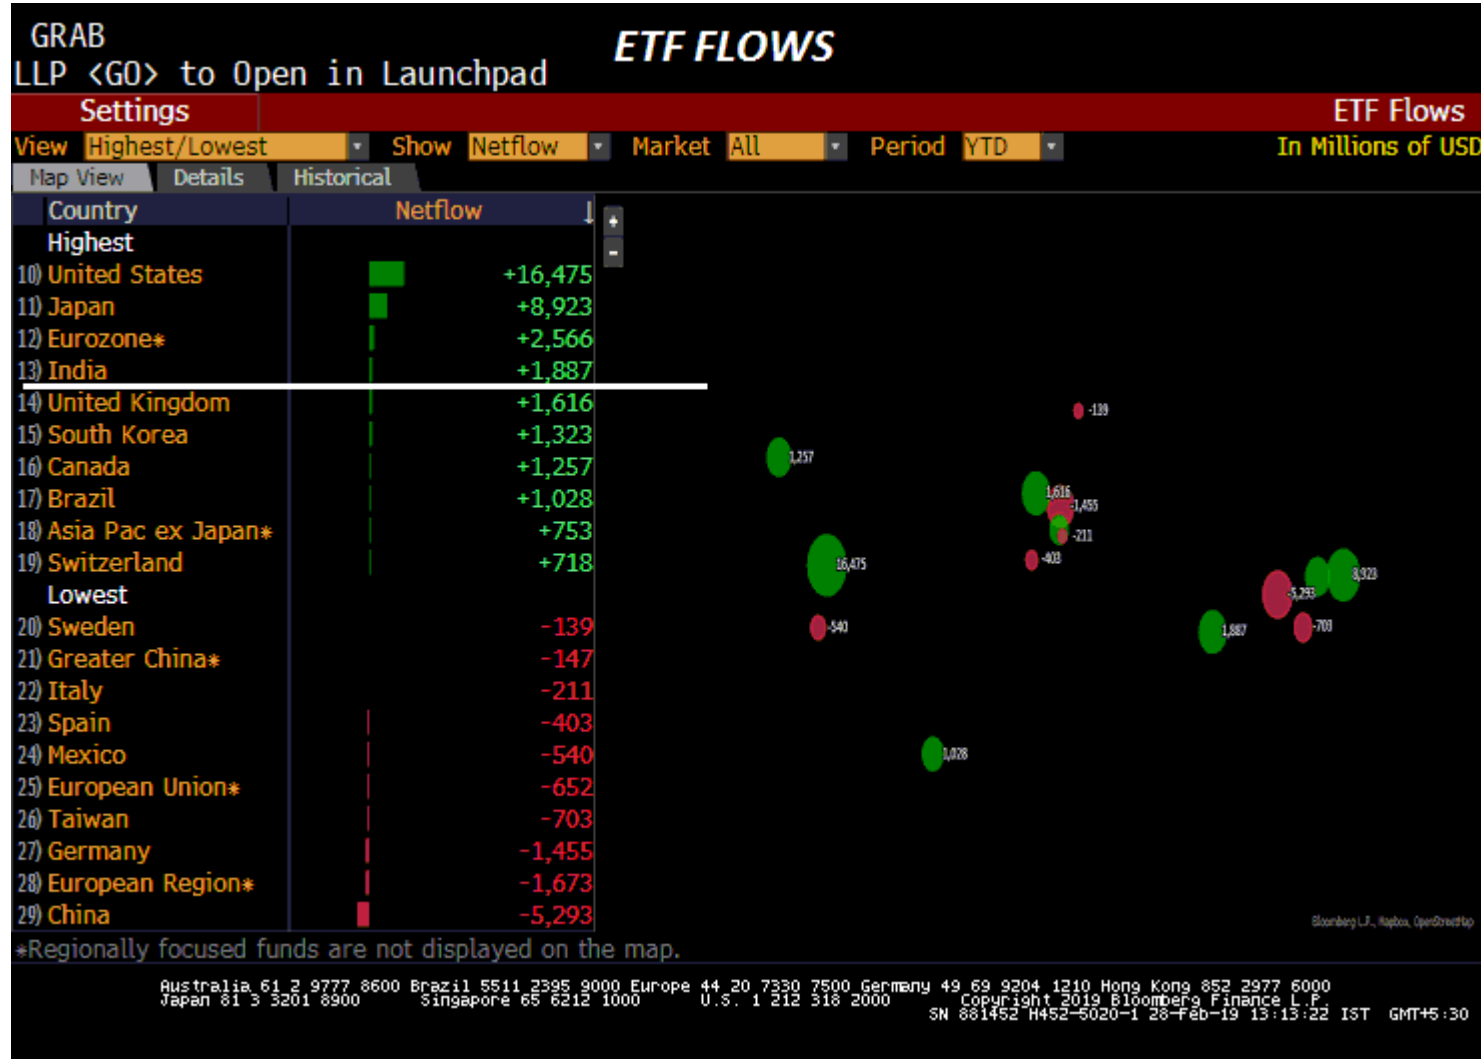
GRAB
LLP <GO> to Open in Launchpad

ETF FLOWS

Settings

ETF Flows

View Highest/Lowest Show Netflow Market All Period YTD In Millions of USD

Map View Details Historical

| Country | Netflow |
|---|---|
| Highest | |
| 10) United States | +16,475 |
| 11) Japan | +8,923 |
| 12) Eurozone* | +2,566 |
| 13) India | +1,887 |
| 14) United Kingdom | +1,616 |
| 15) South Korea | +1,323 |
| 16) Canada | +1,257 |
| 17) Brazil | +1,028 |
| 18) Asia Pac ex Japan* | +753 |
| 19) Switzerland | +718 |
| Lowest | |
| 20) Sweden | -139 |
| 21) Greater China* | -147 |
| 22) Italy | -211 |
| 23) Spain | -403 |
| 24) Mexico | -540 |
| 25) European Union* | -652 |
| 26) Taiwan | -703 |
| 27) Germany | -1,455 |
| 28) European Region* | -1,673 |
| 29) China | -5,293 |

-139
1,257
1,616
1,455
-211
-403
16,475
-5,293
8,923
-540
1,887
-703
1,028

Bloomberg L.P., Mapbox, OpenStreetMap

*Regionally focused funds are not displayed on the map.

Australia 61 2 9777 8600 Brazil 5511 2395 9000 Europe 44 20 7330 7500 Germany 49 69 9204 1210 Hong Kong 852 2977 6000
Japan 81 3 3201 8900 Singapore 65 6212 1000 U.S. 1 212 318 2000 Copyright 2019 Bloomberg Finance L.P.
SN 881452 H452-5020-1 28-Feb-19 13:13:22 IST GMT+5:30